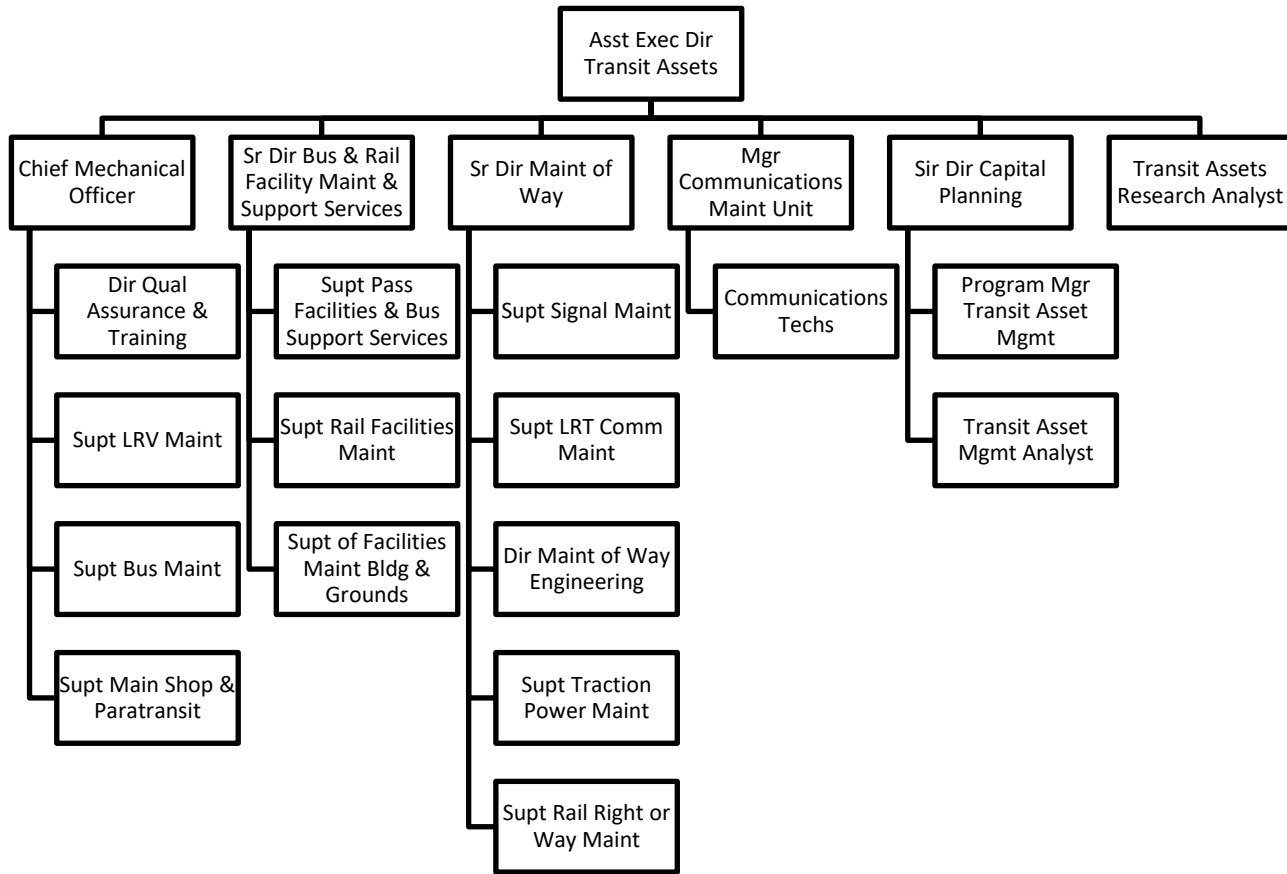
Asst Exec Dir Transit Assets

Chief Mechanical Officer

Dir Qual Assurance & Training

Supt LRV Maint

Supt Bus Maint

Supt Main Shop & Paratransit

Sr Dir Bus & Rail Facility Maint & Support Services

Supt Pass Facilities & Bus Support Services

Supt Rail Facilities Maint

Supt of Facilities Maint Bldg & Grounds

Sr Dir Maint of Way

Supt Signal Maint

Supt LRT Comm Maint

Dir Maint of Way Engineering

Supt Traction Power Maint

Supt Rail Right or Way Maint

Mgr Communications Maint Unit

Communications Techs

Sir Dir Capital Planning

Program Mgr Transit Asset Mgmt

Transit Asset Mgmt Analyst

Transit Assets Research Analyst